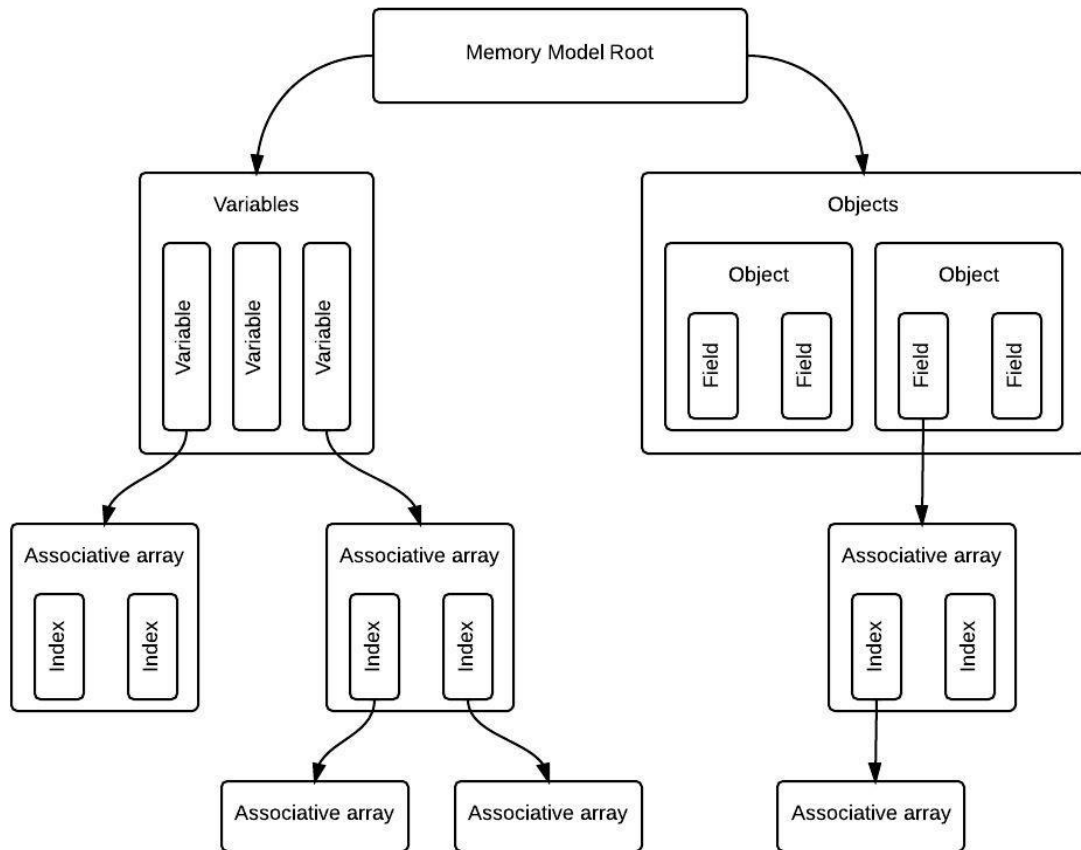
Memory Model Root

Variables

Variable

Variable

Variable

Objects

Object

Field

Field

Object

Field

Field

Associative array

Index

Index

Associative array

Index

Index

Associative array

Index

Index

Associative array

Associative array

Associative array